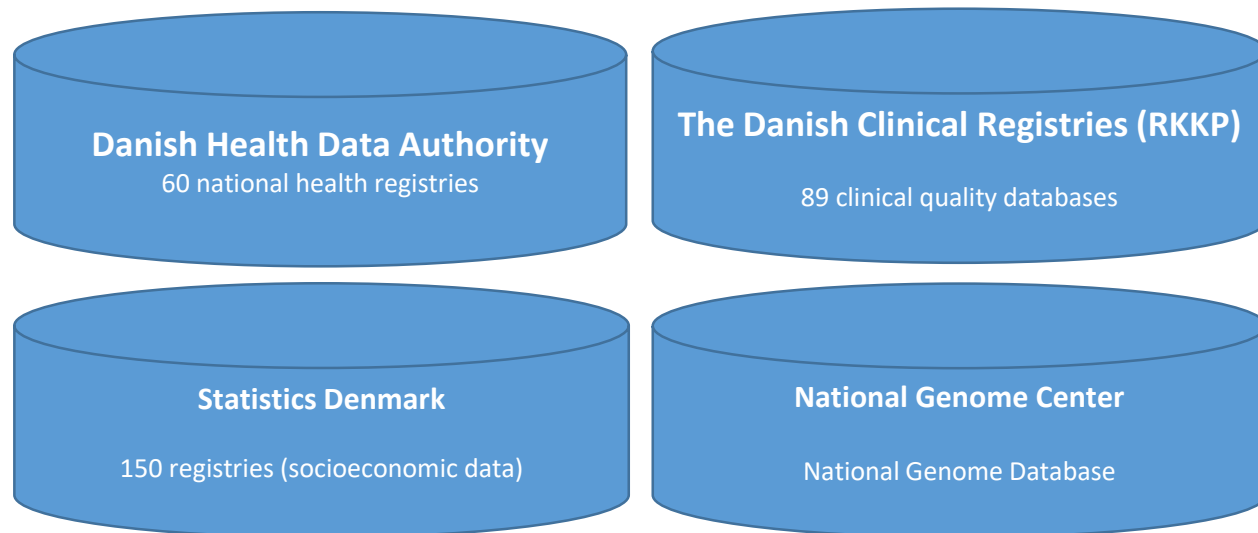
Danish Health Data Authority
60 national health registries

The Danish Clinical Registries (RKKP)

89 clinical quality databases

Statistics Denmark

150 registries (socioeconomic data)

National Genome Center

National Genome Database